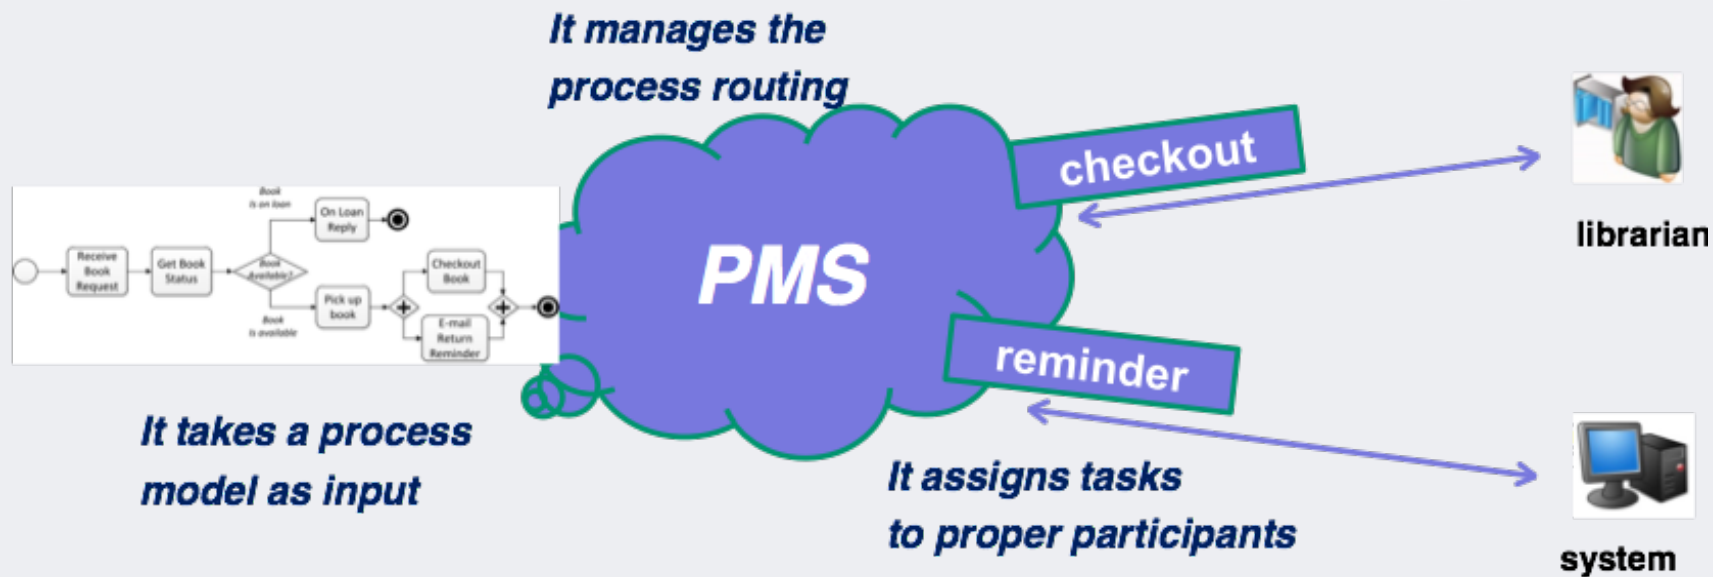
It manages the process routing

Book is on loan

On Loan Reply

Receive Book Request

Get Book Status

Book Available?

Checkout Book

Pick up book

Book is available

E-mail Return Reminder

PMS

checkout

librarian

reminder

It takes a process model as input

It assigns tasks to proper participants

system